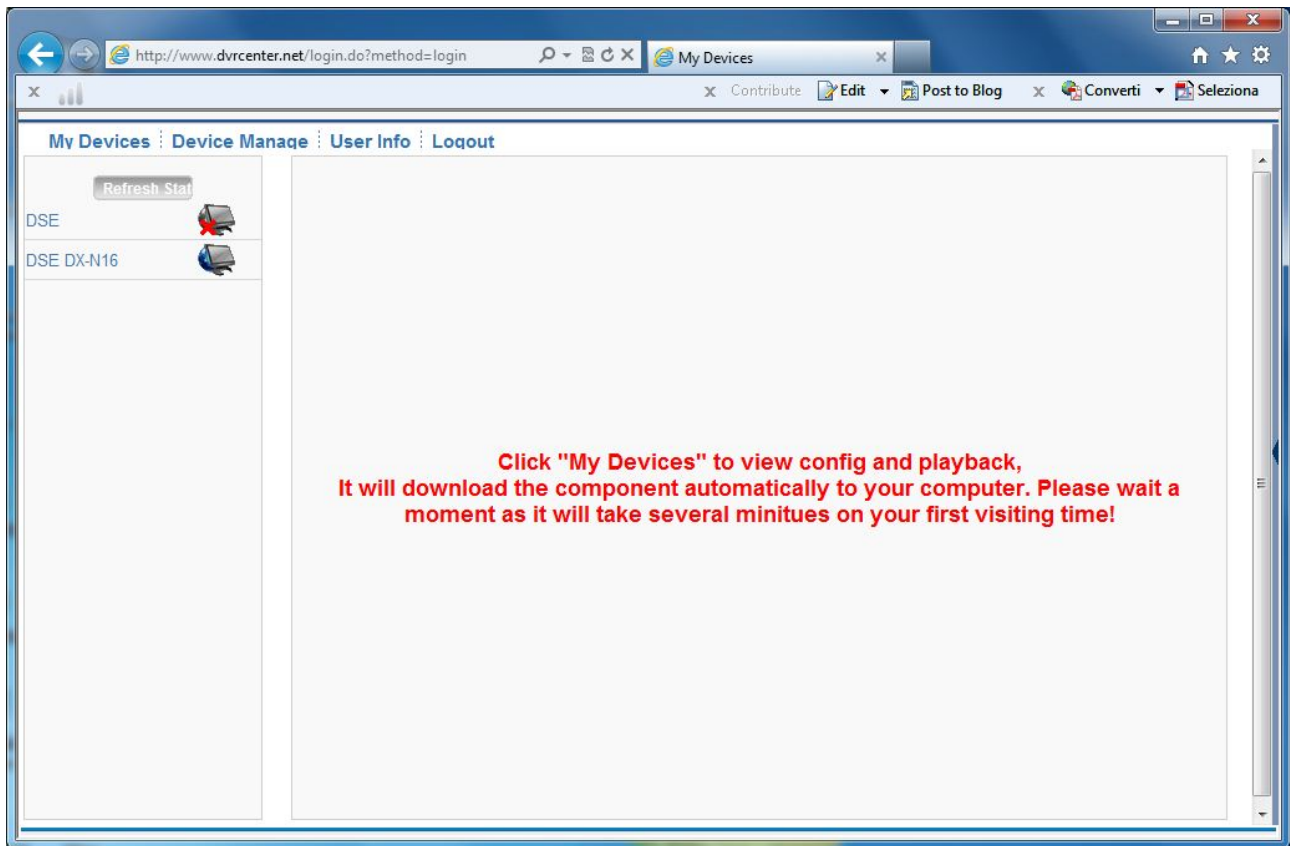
http://www.dvrcenter.net/login.do?method=login

My Devices

Contribute Edit Post to Blog Converti Seleziona

My Devices | Device Manage | User Info | Logout

Refresh Stat

DSE

DSE DX-N16

Click "My Devices" to view config and playback,
It will download the component automatically to your computer. Please wait a moment as it will take several minitues on your first visiting time!